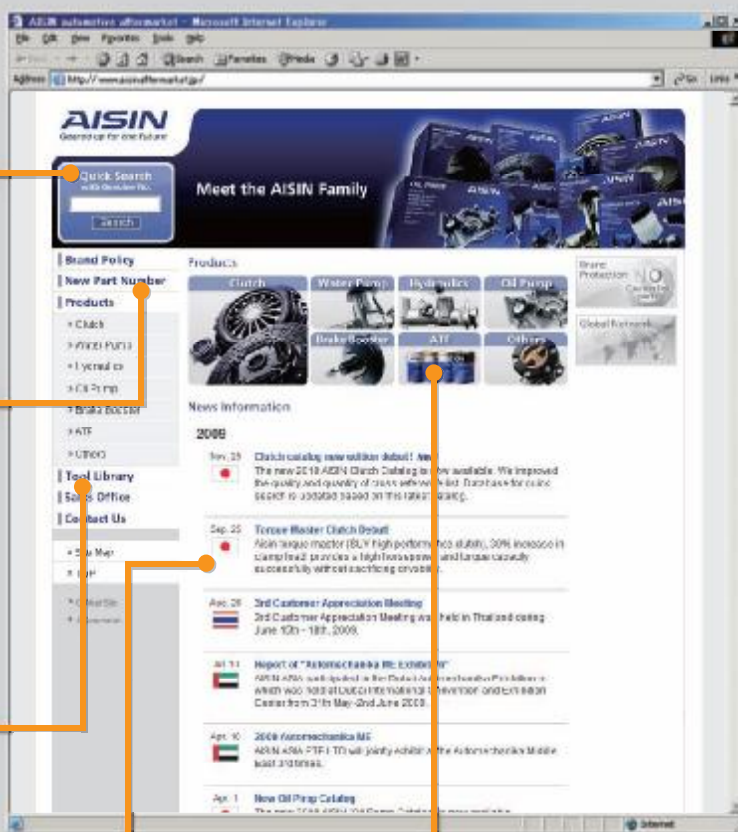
AISIN automotive aftermarket - Microsoft Internet Explorer
File Edit View Favorites Tools Help
Back Search Favorites Media
Address http://www.aisinaftermarket.jp/
Go Links

AISIN
Geared up for the future

Quick Search
with Genuine No.
Search

Meet the AISIN Family

Brand Policy
New Part Number
Products
» Clutch
» Water Pump
» Hydraulics
» Oil Pump
» Brake Booster
» ATF
» Others
Tool Library
Sales Office
Contact Us

» Site Map
» FAQ

Products
Clutch
Water Pump
Hydraulics
Oil Pump
Brake Booster
ATF
Others

Brand Protection NO
Global Network

News Information
2009

Nov. 25 Clutch catalog new edition debut! New
The new 2010 AISIN Clutch Catalog is now available. We improved the quality and quantity of cross reference list. Database for quick search is updated based on this latest catalog.

Sep. 25 Torque Master Clutch Debut
Aisin torque master (ELV high performance clutch), 30% increase in clamp load provides a high horsepower and torque capacity successfully without sacrificing drivability.

Aug. 28 3rd Customer Appreciation Meeting
3rd Customer Appreciation Meeting was held in Thailand during June 10th - 18th, 2009.

Jul. 11 Report of "Automechanika ME Exhibition"
AISIN ASIA participated in the Dubai Automechanika Exhibition which was held at Dubai International Convention and Exhibition Center from 31th May-2nd June 2009.

Apr. 10 2009 Automechanika ME
AISIN ASIA PTE LTD will jointly exhibit in the Automechanika Middle East 2009 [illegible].

Apr. 1 New Oil Pump Catalog
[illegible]

Internet